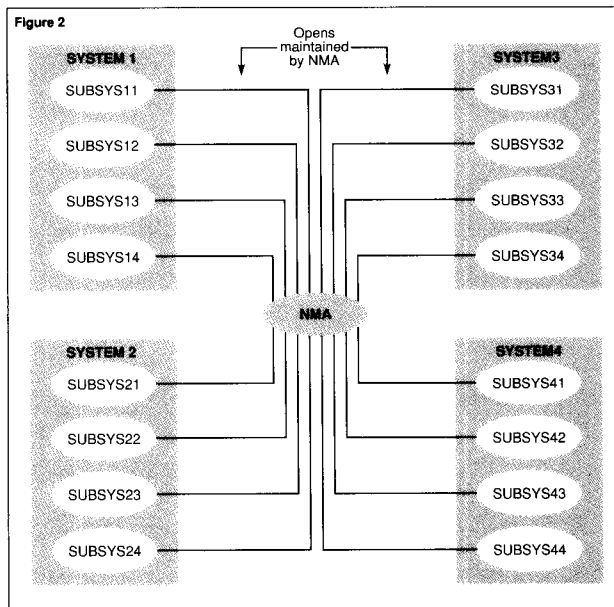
Figure 2

Opens maintained by NMA

SYSTEM 1

SUBSYS11

SUBSYS12

SUBSYS13

SUBSYS14

SYSTEM3

SUBSYS31

SUBSYS32

SUBSYS33

SUBSYS34

NMA

SYSTEM 2

SUBSYS21

SUBSYS22

SUBSYS23

SUBSYS24

SYSTEM4

SUBSYS41

SUBSYS42

SUBSYS43

SUBSYS44